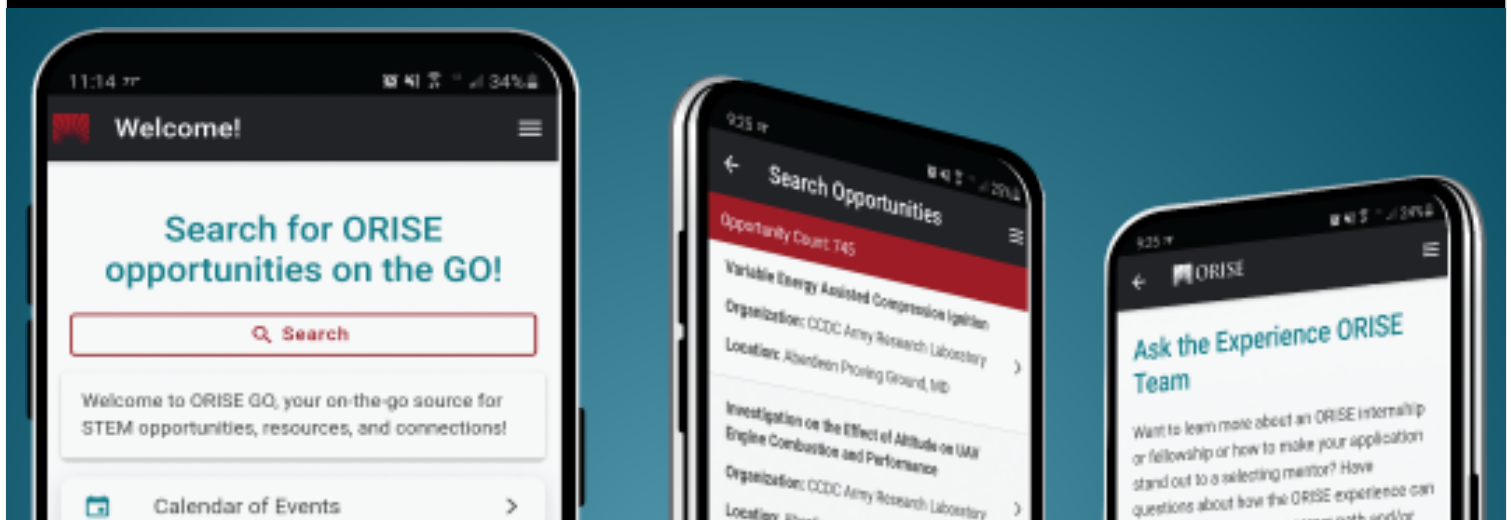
11:14 34%

Welcome!

Search for ORISE opportunities on the GO!

Search

Welcome to ORISE GO, your on-the-go source for STEM opportunities, resources, and connections!

Calendar of Events

9:25 20%

Search Opportunities

Opportunity Count: 745

Variable Energy Assisted Compression Ignition

Organization: CCDC Army Research Laboratory

Location: Aberdeen Proving Ground, MD

Investigation on the Effect of Altitude on UAV Engine Combustion and Performance

Organization: CCDC Army Research Laboratory

Location: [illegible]

9:25 24%

ORISE

Ask the Experience ORISE Team

Want to learn more about an ORISE internship or fellowship or how to make your application stand out to a selecting mentor? Have questions about how the ORISE experience can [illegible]